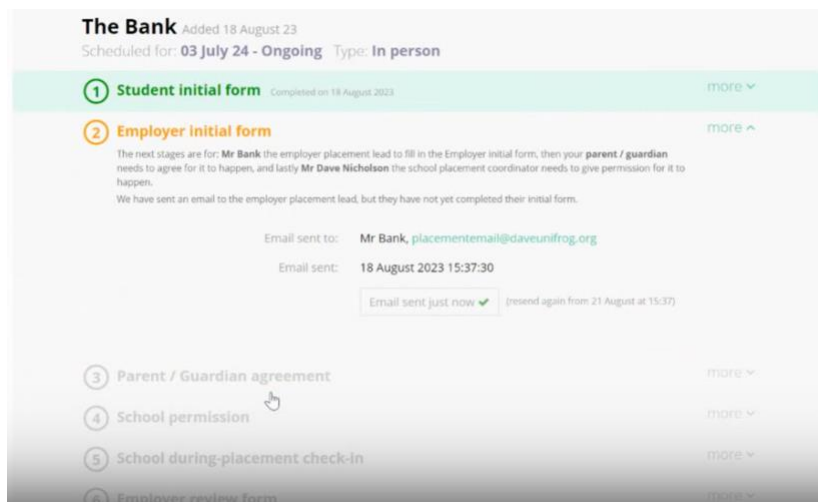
The Bank Added 18 August 23
Scheduled for: 03 July 24 - Ongoing Type: In person

1 Student initial form Completed on 18 August 2023 more

2 Employer initial form more

The next stages are for: Mr Bank the employer placement lead to fill in the Employer initial form, then your parent / guardian needs to agree for it to happen, and lastly Mr Dave Nicholson the school placement coordinator needs to give permission for it to happen.

We have sent an email to the employer placement lead, but they have not yet completed their initial form.

Email sent to: Mr Bank, placementemail@daveunifrog.org

Email sent: 18 August 2023 15:37:30

Email sent just now (resend again from 21 August at 15:37)

3 Parent / Guardian agreement more

4 School permission more

5 School during-placement check-in more

6 Employer review form more